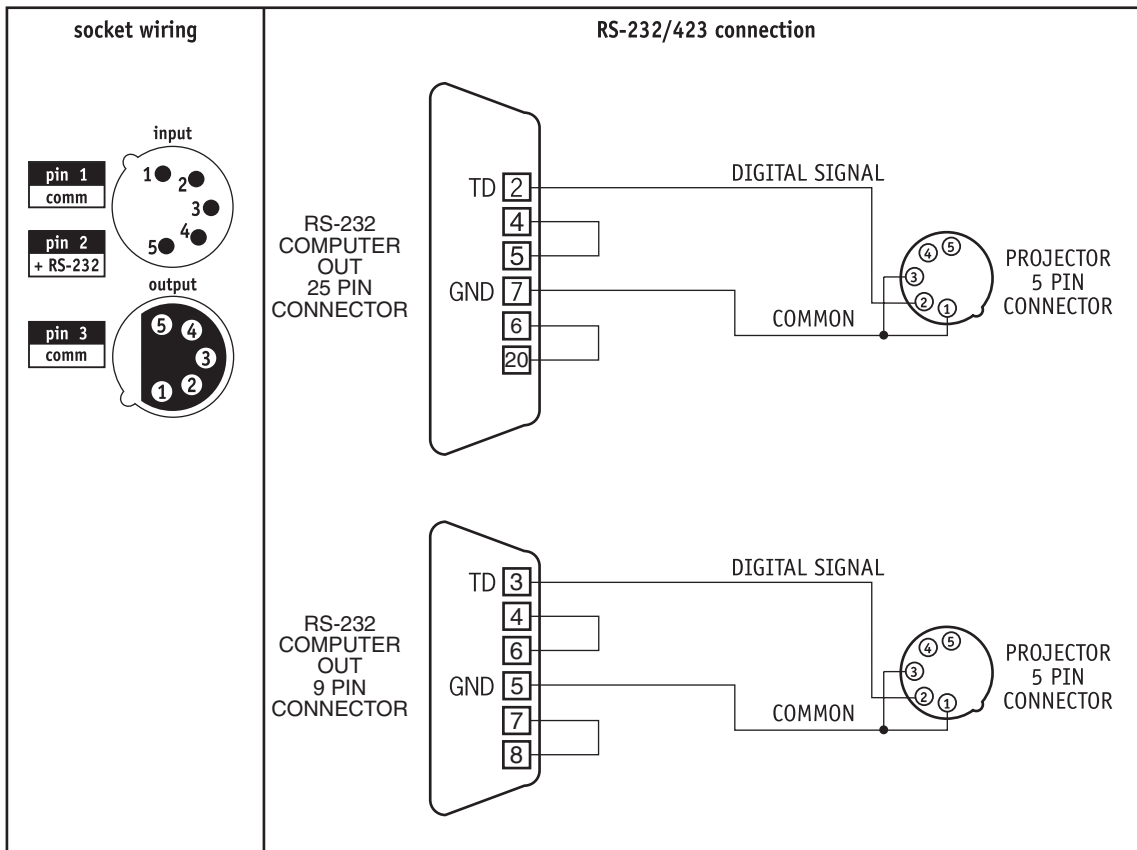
socket wiring

input

pin 1
comm

pin 2
+ RS-232

1 2 3 4 5

output

pin 3
comm

5 4 3 2 1

RS-232/423 connection

RS-232 COMPUTER OUT 25 PIN CONNECTOR

TD 2
4
5
GND 7
6
20

DIGITAL SIGNAL

COMMON

4 5 3 2 1

PROJECTOR 5 PIN CONNECTOR

RS-232 COMPUTER OUT 9 PIN CONNECTOR

TD 3
4
6
GND 5
7
8

DIGITAL SIGNAL

COMMON

4 5 3 2 1

PROJECTOR 5 PIN CONNECTOR